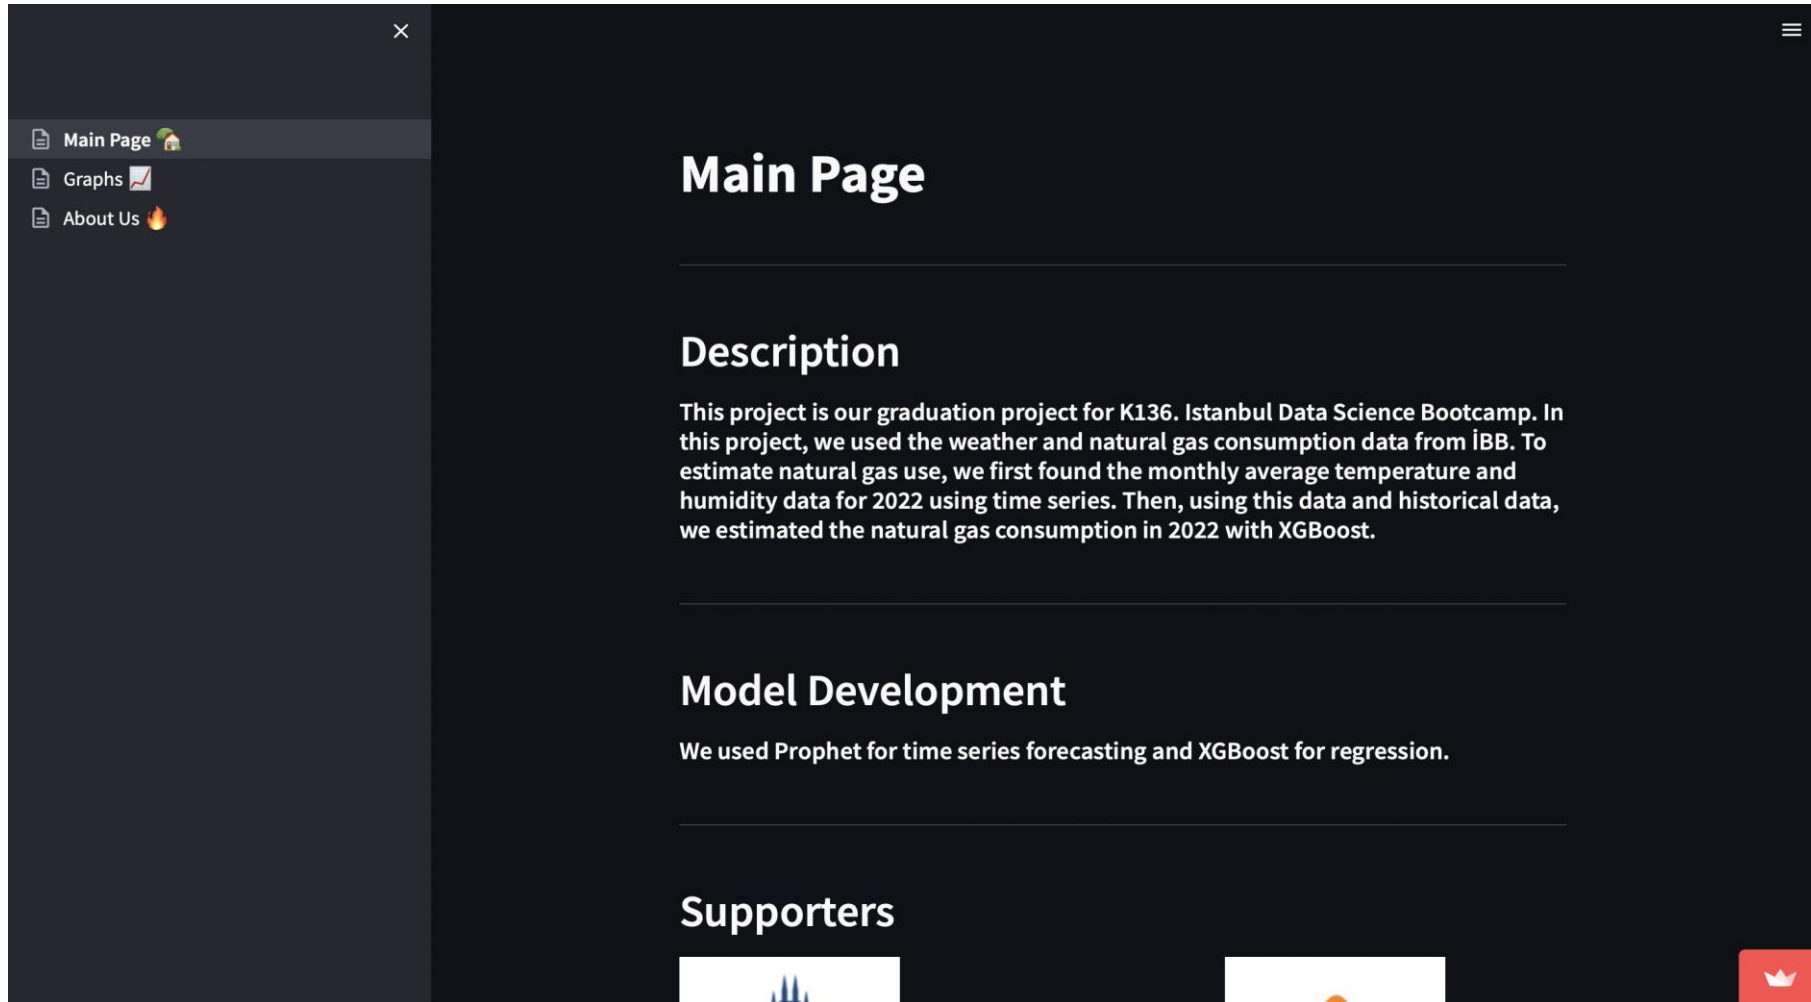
Main Page 🏡
Graphs 📈
About Us 🔥

Main Page

Description

This project is our graduation project for K136. Istanbul Data Science Bootcamp. In this project, we used the weather and natural gas consumption data from İBB. To estimate natural gas use, we first found the monthly average temperature and humidity data for 2022 using time series. Then, using this data and historical data, we estimated the natural gas consumption in 2022 with XGBoost.

Model Development

We used Prophet for time series forecasting and XGBoost for regression.

Supporters